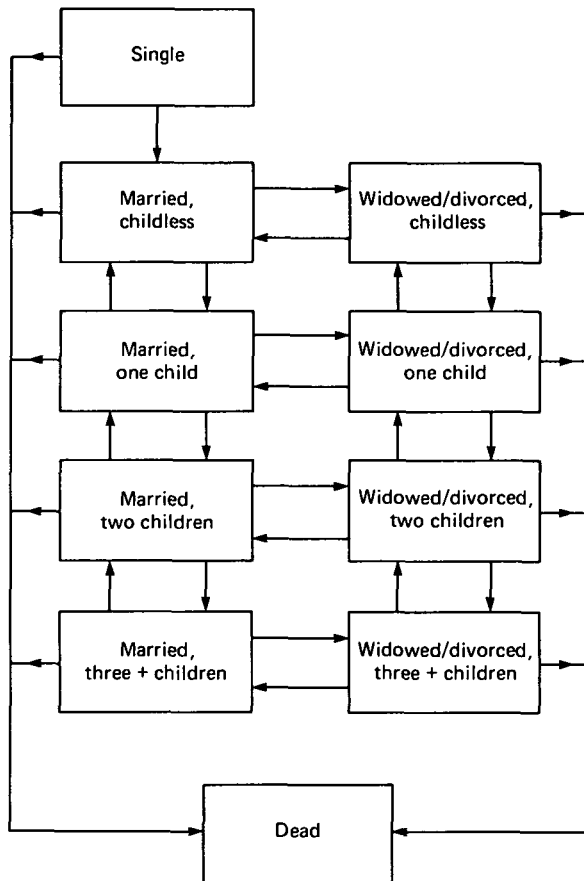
Single

Married, childless

Widowed/divorced, childless

Married, one child

Widowed/divorced, one child

Married, two children

Widowed/divorced, two children

Married, three + children

Widowed/divorced, three + children

Dead